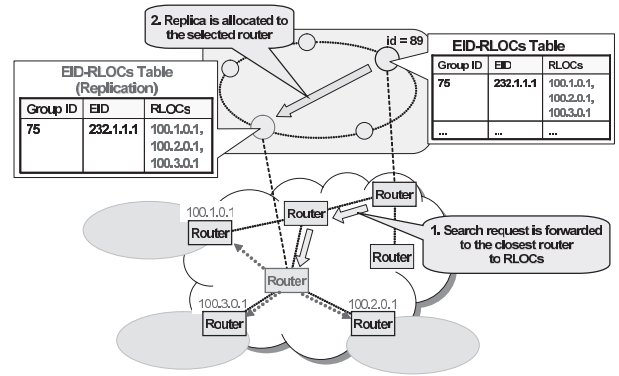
2. Replica is allocated to the selected router

id = 89

EID-RLOCs Table

| Group ID | EID | RLOCs |
|---|---|---|
| 75 | 232.1.1.1 | 100.1.0.1, 100.2.0.1, 100.3.0.1 |
| ... | ... | ... |

EID-RLOCs Table (Replication)

| Group ID | EID | RLOCs |
|---|---|---|
| 75 | 232.1.1.1 | 100.1.0.1, 100.2.0.1, 100.3.0.1 |

100.1.0.1

Router

Router

Router

Router

1. Search request is forwarded to the closest router to RLOCs

Router

100.3.0.1

100.2.0.1

Router

Router